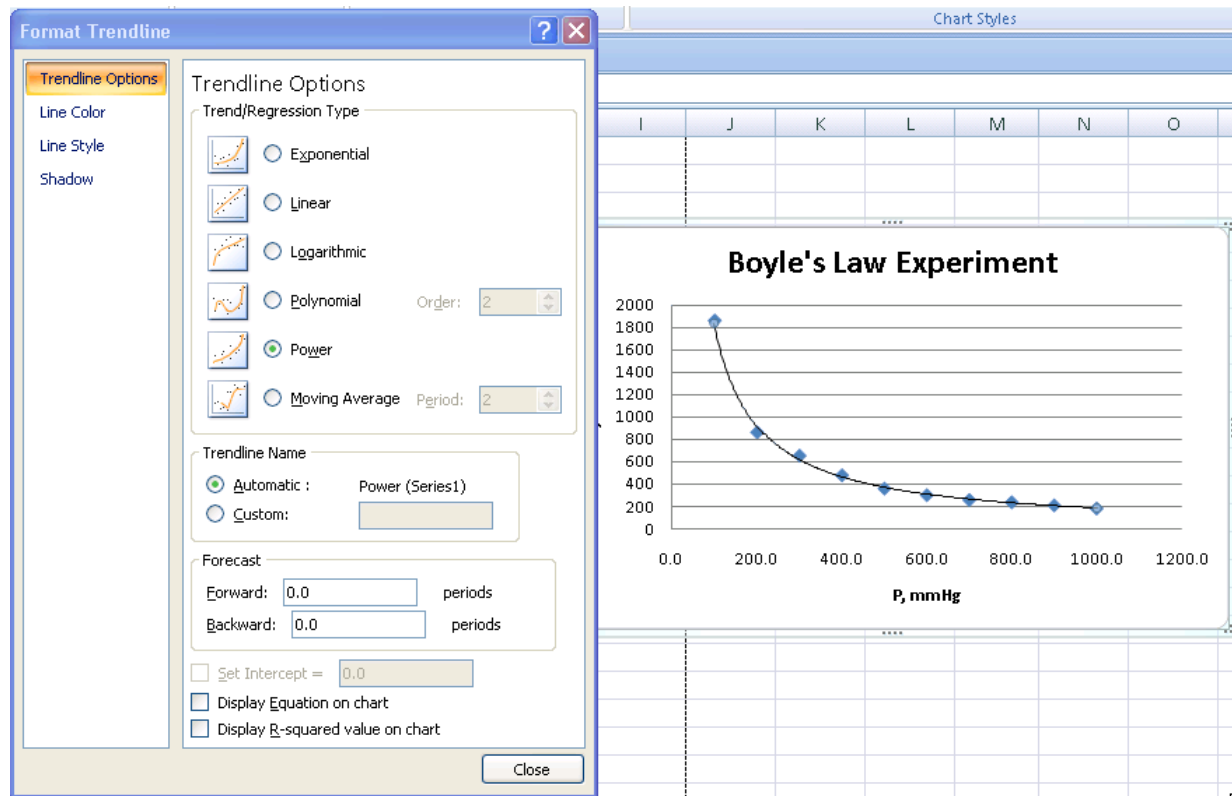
Format Trendline

?

Trendline Options
Line Color
Line Style
Shadow

Trendline Options

Trend/Regression Type

Exponential

Linear

Logarithmic

Polynomial Order: 2

Power

Moving Average Period: 2

Trendline Name

Automatic : Power (Series1)

Custom:

Forecast

Forward: 0.0 periods

Backward: 0.0 periods

Set Intercept = 0.0

Display Equation on chart

Display R-squared value on chart

Close

Chart Styles

| I | J | K | L | M | N | O |
|---|---|---|---|---|---|---|

Boyle's Law Experiment

2000
1800
1600
1400
1200
1000
800
600
400
200
0

0.0 200.0 400.0 600.0 800.0 1000.0 1200.0

P, mmHg